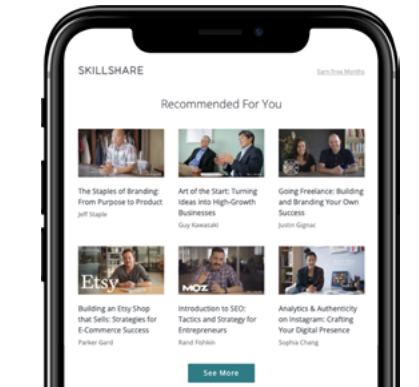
SKILLSHARE

Earn Free Months

Recommended For You

The Staples of Branding: From Purpose to Product
Jeff Staple

Art of the Start: Turning Ideas into High-Growth Businesses
Guy Kawasaki

Going Freelance: Building and Branding Your Own Success
Justin Gignac

Etsy

Building an Etsy Shop that Sells: Strategies for E-Commerce Success
Parker Gard

MOZ

Introduction to SEO: Tactics and Strategy for Entrepreneurs
Rand Fishkin

Analytics & Authenticity on Instagram: Crafting Your Digital Presence
Sophia Chang

See More